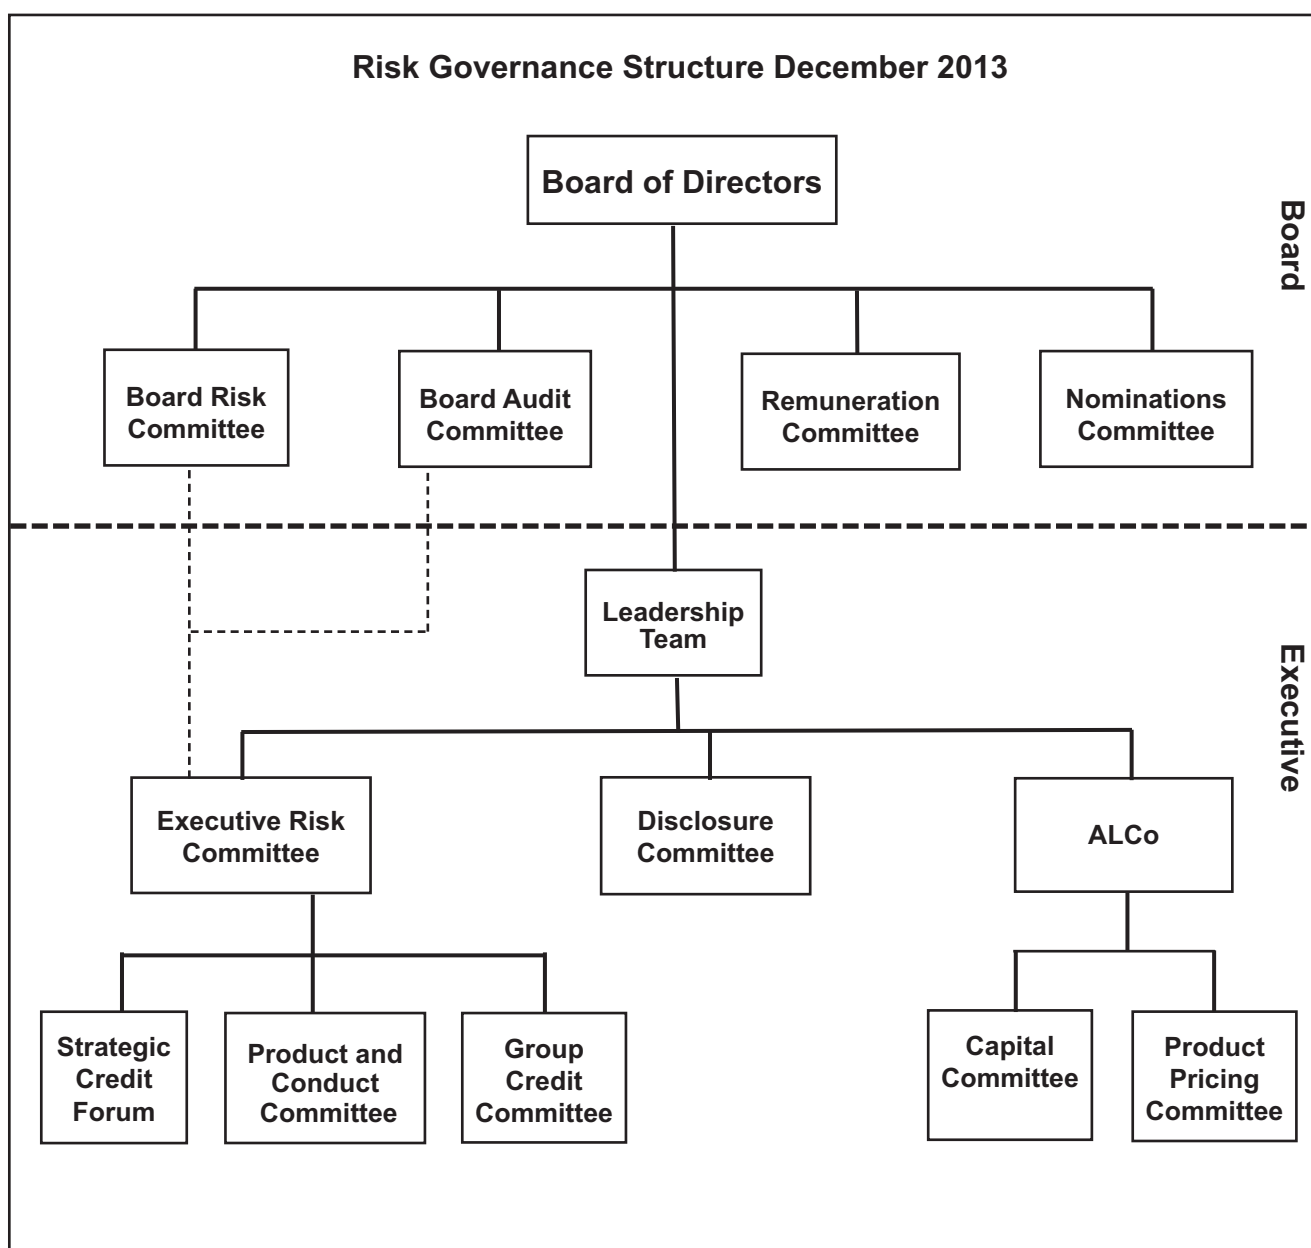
Risk Governance Structure December 2013

Board of Directors

Board

Board Risk Committee

Board Audit Committee

Remuneration Committee

Nominations Committee

Leadership Team

Executive

Executive Risk Committee

Disclosure Committee

ALCo

Strategic Credit Forum

Product and Conduct Committee

Group Credit Committee

Capital Committee

Product Pricing Committee